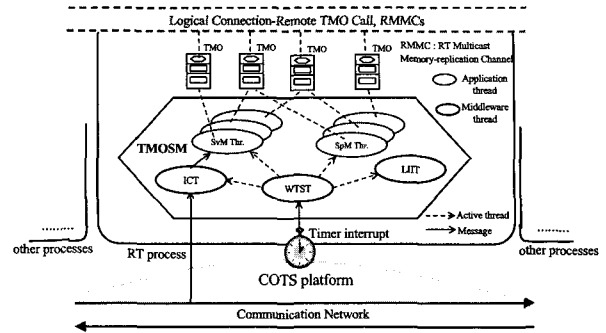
Logical Connection-Remote TMO Call, RMMCs

TMO TMO TMO TMO

RMMC : RT Multicast Memory-replication Channel

Application thread

Middleware thread

TMOSM

SvM Thr.

SpM Thr.

ICT

WTST

LIIT

Active thread

Message

Timer interrupt

other processes

RT process

COTS platform

other processes

Communication Network